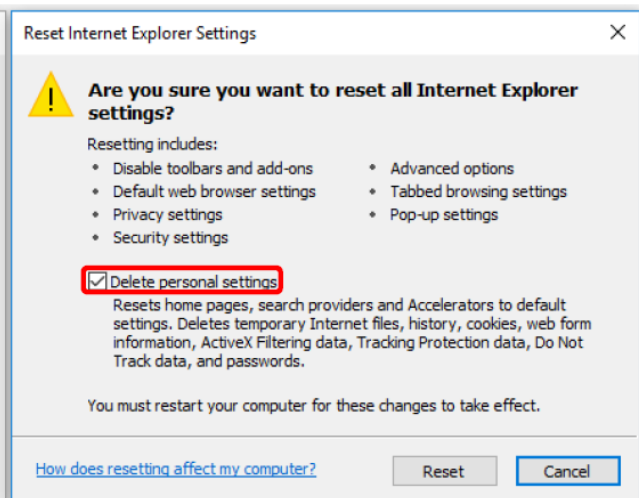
Reset Internet Explorer Settings

Are you sure you want to reset all Internet Explorer settings?

Resetting includes:

- Disable toolbars and add-ons
- Default web browser settings
- Privacy settings
- Security settings

- Advanced options
- Tabbed browsing settings
- Pop-up settings

Delete personal settings

Resets home pages, search providers and Accelerators to default settings. Deletes temporary Internet files, history, cookies, web form information, ActiveX Filtering data, Tracking Protection data, Do Not Track data, and passwords.

You must restart your computer for these changes to take effect.

How does resetting affect my computer?

Reset

Cancel